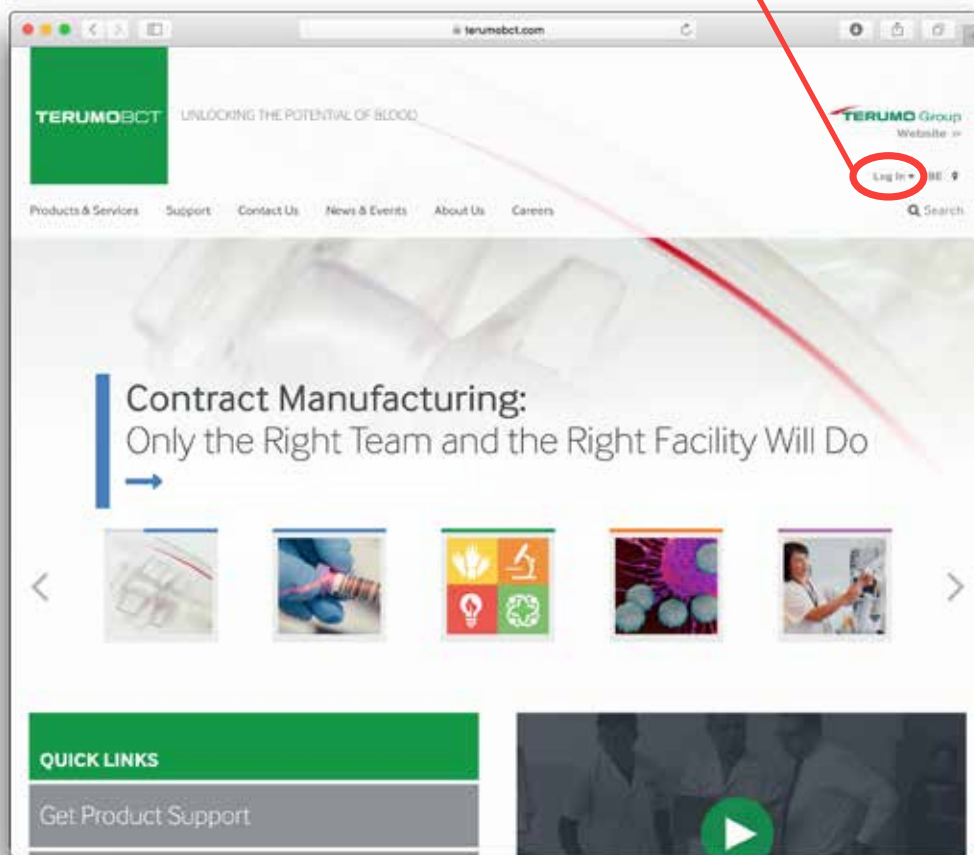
terumobct.com

TERUMOBCT UNLOCKING THE POTENTIAL OF BLOOD

TERUMO Group Website »

Log In ▾ BE

Products & Services Support Contact Us News & Events About Us Careers

Search

Contract Manufacturing:
Only the Right Team and the Right Facility Will Do

QUICK LINKS

Get Product Support